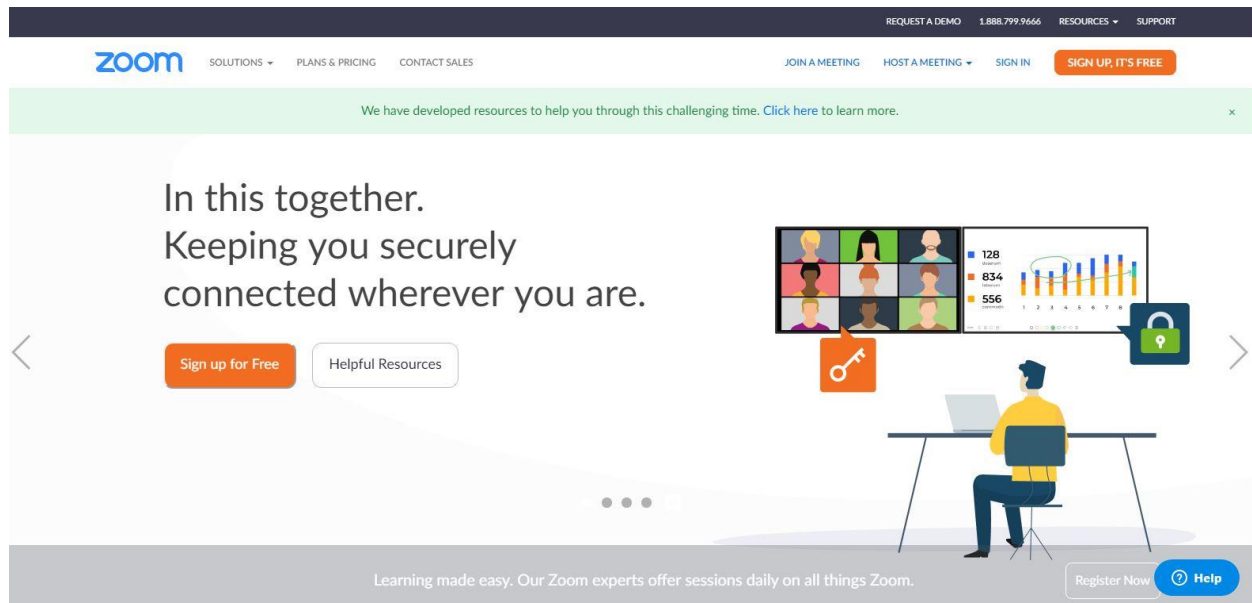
REQUEST A DEMO 1.888.799.9666 RESOURCES SUPPORT

zoom SOLUTIONS PLANS & PRICING CONTACT SALES JOIN A MEETING HOST A MEETING SIGN IN SIGN UP, IT'S FREE

We have developed resources to help you through this challenging time. Click here to learn more. ×

In this together.
Keeping you securely connected wherever you are.

Sign up for Free Helpful Resources

128
834
556

1 2 3 4 5 6 7 8

Learning made easy. Our Zoom experts offer sessions daily on all things Zoom. Register Now

Help